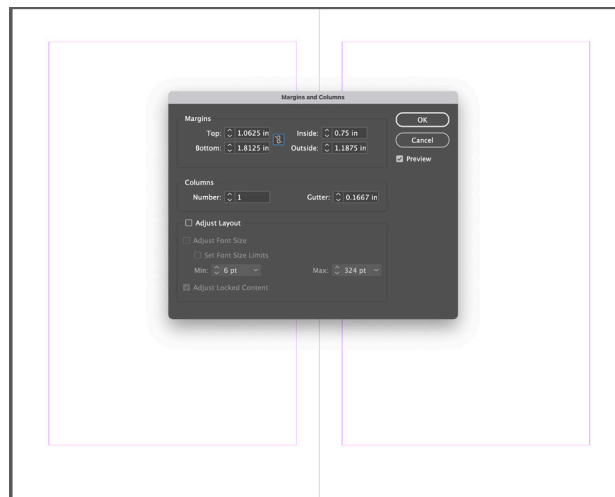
Margins and Columns

Margins
Top: 1.0625 in
Bottom: 1.8125 in
Inside: 0.75 in
Outside: 1.1875 in

OK
Cancel
Preview

Columns
Number: 1
Gutter: 0.1667 in

Adjust Layout
Adjust Font Size
Set Font Size Limits
Min: 6 pt
Max: 324 pt
Adjust Locked Content